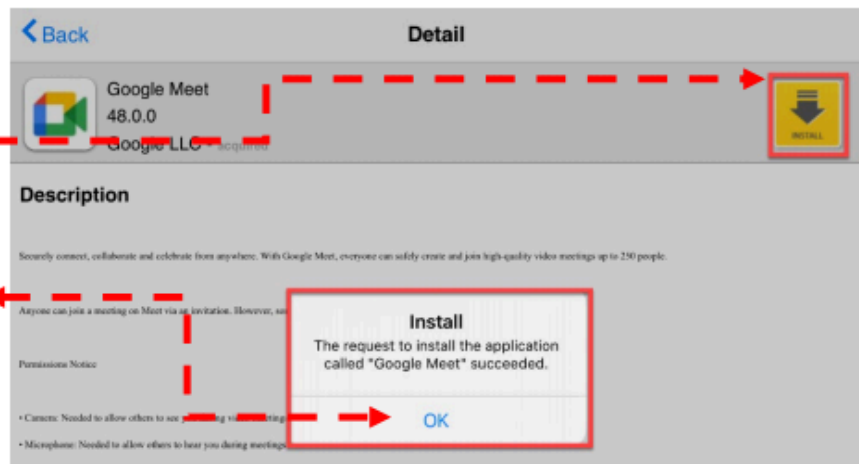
< Back

Detail

Google Meet
48.0.0
Google LLC • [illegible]

INSTALL

Description

Securely connect, collaborate and celebrate from anywhere. With Google Meet, everyone can safely create and join high-quality video meetings up to 250 people.

Anyone can join a meeting on Meet via an invitation. However, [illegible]

Permissions Notice

• Camera: Needed to allow others to see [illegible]

• Microphone: Needed to allow others to hear you during meetings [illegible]

Install
The request to install the application called "Google Meet" succeeded.

OK